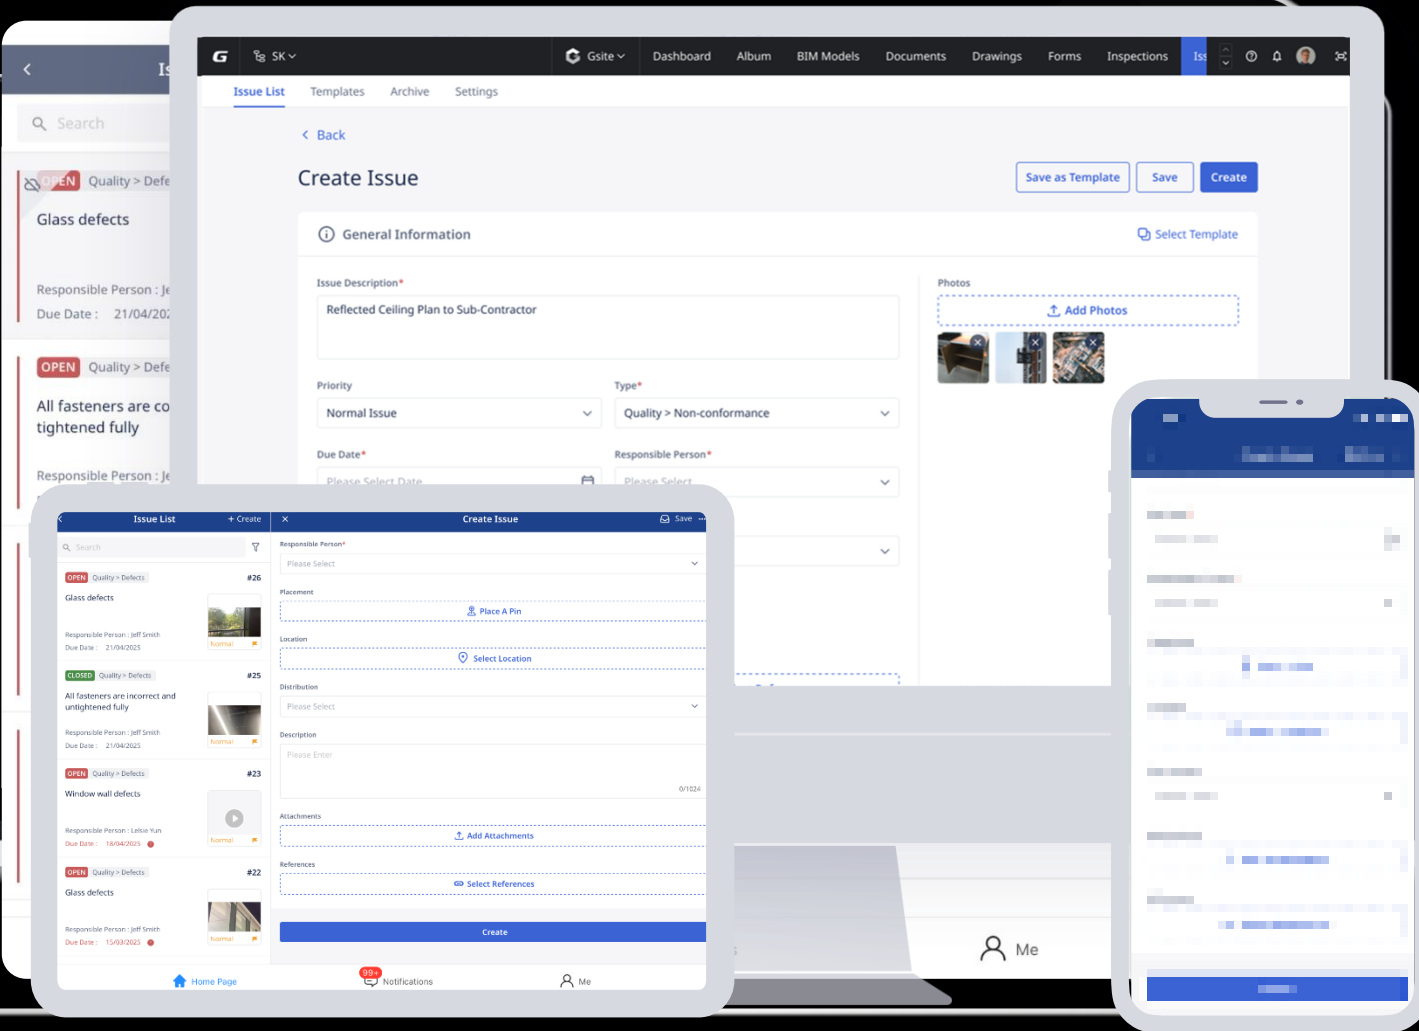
Is

Search

OPEN Quality > Defe

Glass defects

Responsible Person : Je

Due Date : 21/04/202

OPEN Quality > Defe

All fasteners are co tightened fully

Responsible Person : Je

G SK Gsite Dashboard Album BIM Models Documents Drawings Forms Inspections Iss

Issue List Templates Archive Settings

Back

Create Issue

Save as Template Save Create

General Information

Select Template

Issue Description*

Reflected Ceiling Plan to Sub-Contractor

Photos

Add Photos

Priority

Normal Issue

Type*

Quality > Non-conformance

Due Date*

Please Select Date

Responsible Person*

Please Select

Issue List + Create

Search

OPEN Quality > Defects #26

Glass defects

Responsible Person : Jeff Smith

Due Date : 21/04/2025

Normal

CLOSED Quality > Defects #25

All fasteners are incorrect and untightened fully

Responsible Person : Jeff Smith

Due Date : 21/04/2025

Normal

OPEN Quality > Defects #23

Window wall defects

Responsible Person : Leisie Yun

Due Date : 18/04/2025

Normal

OPEN Quality > Defects #22

Glass defects

Responsible Person : Jeff Smith

Due Date : 15/03/2025

Normal

Create Issue Save

Responsible Person*

Please Select

Placement

Place A Pin

Location

Select Location

Distribution

Please Select

Description

Please Enter

0/1024

Attachments

Add Attachments

References

Select References

Create

Home Page

99+ Notifications

Me

Me